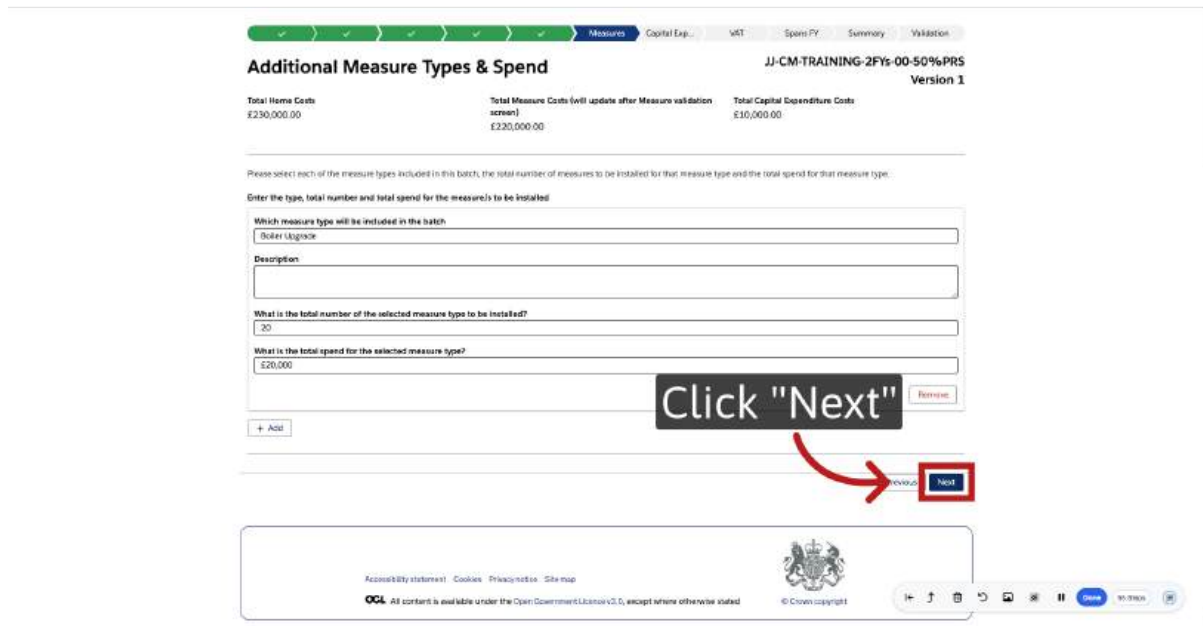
✓ ✓ ✓ ✓ ✓ ✓ Measures Capital Exp... VAT Spans FY Summary Validation

Additional Measure Types & Spend

JJ-CM-TRAINING-2FYs-00-50%PRS
Version 1

Total Home Costs
£230,000.00

Total Measure Costs (will update after Measure validation screen)
£220,000.00

Total Capital Expenditure Costs
£10,000.00

Please select each of the measure types included in this batch, the total number of measures to be installed for that measure type and the total spend for that measure type.

Enter the type, total number and total spend for the measure/s to be installed

Which measure type will be included in the batch
Boiler Upgrade

Description

What is the total number of the selected measure type to be installed?
20

What is the total spend for the selected measure type?
£20,000

Remove

Click "Next"

+ Add

Previous Next

Accessibility statement Cookies Privacy notice Site map

OGL All content is available under the Open Government Licence v3.0, except where otherwise stated

© Crown copyright

Done